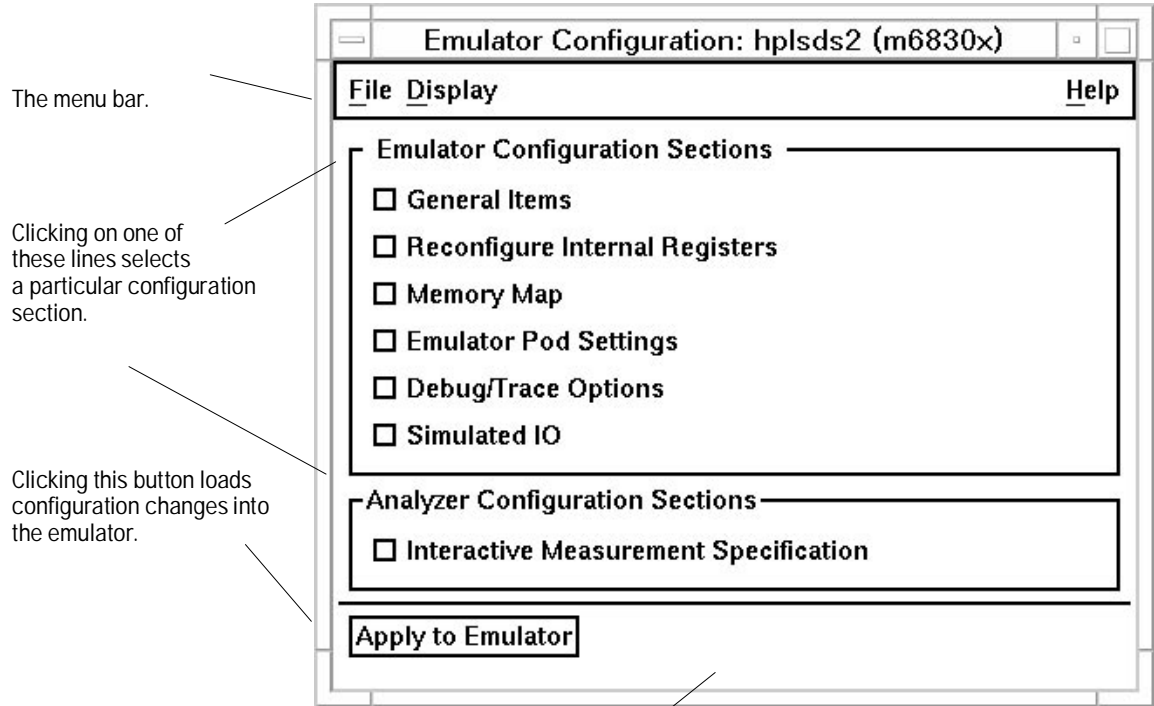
The menu bar.

Clicking on one of these lines selects a particular configuration section.

Clicking this button loads configuration changes into the emulator.

Emulator Configuration: hplsds2 (m6830x)

File Display Help

Emulator Configuration Sections

☐ General Items

☐ Reconfigure Internal Registers

☐ Memory Map

☐ Emulator Pod Settings

☐ Debug/Trace Options

☐ Simulated IO

Analyzer Configuration Sections

☐ Interactive Measurement Specification

Apply to Emulator